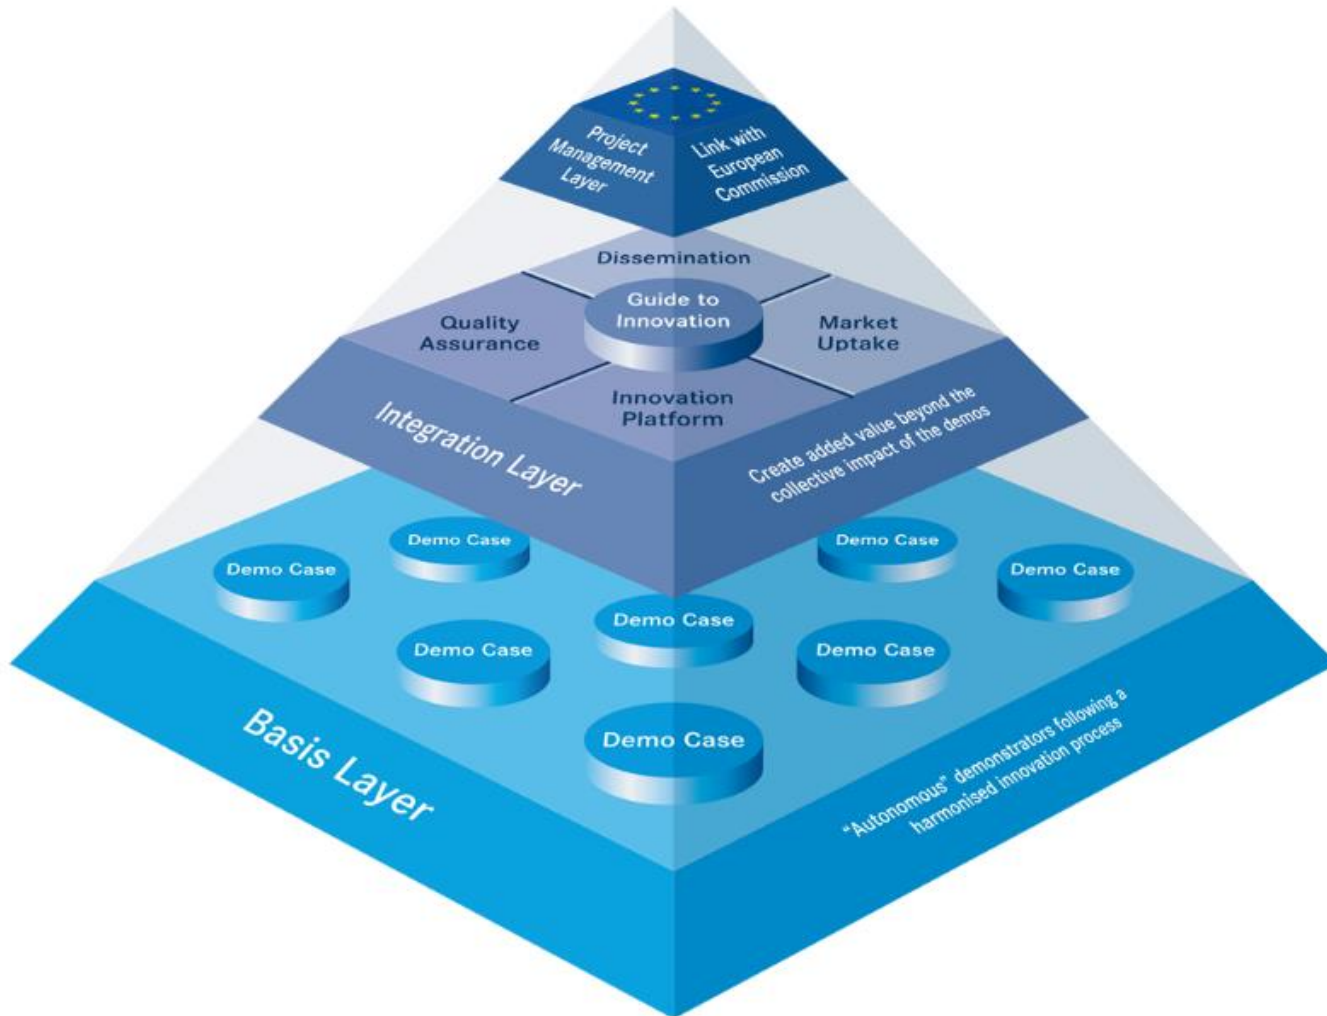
Project Management Layer

Link with European Commission

Dissemination

Quality Assurance

Guide to Innovation

Market Uptake

Innovation Platform

Integration Layer

Create added value beyond the collective impact of the demos

Demo Case

Demo Case

Demo Case

Demo Case

Demo Case

Demo Case

Demo Case

Demo Case

Basis Layer

"Autonomous" demonstrators following a harmonised innovation process